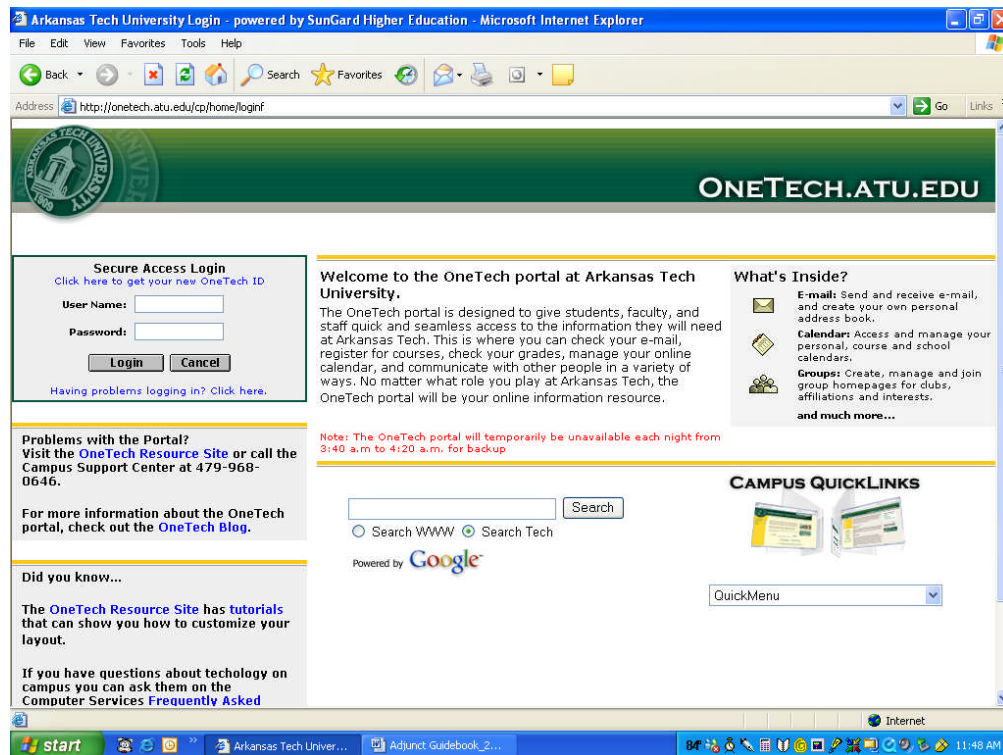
Arkansas Tech University Login - powered by SunGard Higher Education - Microsoft Internet Explorer

File Edit View Favorites Tools Help

Back Search Favorites

Address http://onetech.atu.edu/cp/home/loginf Go Links

ARKANSAS TECH UNIVERSITY 1909

ONETECH.ATU.EDU

Secure Access Login
Click here to get your new OneTech ID
User Name:
Password:
Login Cancel
Having problems logging in? Click here.

Welcome to the OneTech portal at Arkansas Tech University.

The OneTech portal is designed to give students, faculty, and staff quick and seamless access to the information they will need at Arkansas Tech. This is where you can check your e-mail, register for courses, check your grades, manage your online calendar, and communicate with other people in a variety of ways. No matter what role you play at Arkansas Tech, the OneTech portal will be your online information resource.

What's Inside?

E-mail: Send and receive e-mail, and create your own personal address book.

Calendar: Access and manage your personal, course and school calendars.

Groups: Create, manage and join group homepages for clubs, affiliations and interests.

and much more...

Problems with the Portal?
Visit the OneTech Resource Site or call the Campus Support Center at 479-968-0646.

For more information about the OneTech portal, check out the OneTech Blog.

Note: The OneTech portal will temporarily be unavailable each night from 3:40 a.m to 4:20 a.m. for backup

Search
Search WWW Search Tech
Powered by Google

CAMPUS QUICKLINKS

QuickMenu

Did you know...

The OneTech Resource Site has tutorials that can show you how to customize your layout.

If you have questions about techology on campus you can ask them on the Computer Services Frequently Asked

Internet

start Arkansas Tech Univer... Adjunct Guidebook_2... 11:48 AM